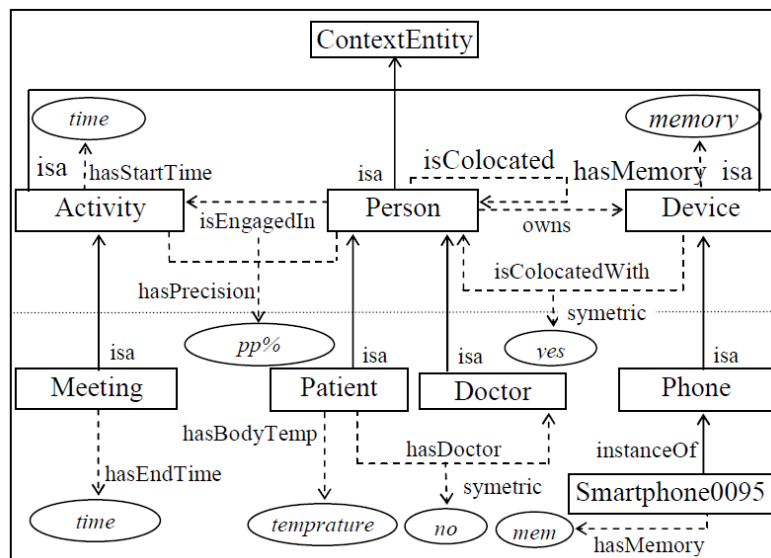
ContextEntity

time

memory

isa

hasStartTime

isa

isColocated

hasMemory

isa

Activity

isEngagedIn

Person

owns

Device

isColocatedWith

hasPrecision

symetric

pp%

yes

isa

isa

isa

isa

Meeting

Patient

Doctor

Phone

hasBodyTemp

hasDoctor

instanceOf

hasEndTime

symetric

Smartphone0095

time

temprature

no

mem

hasMemory